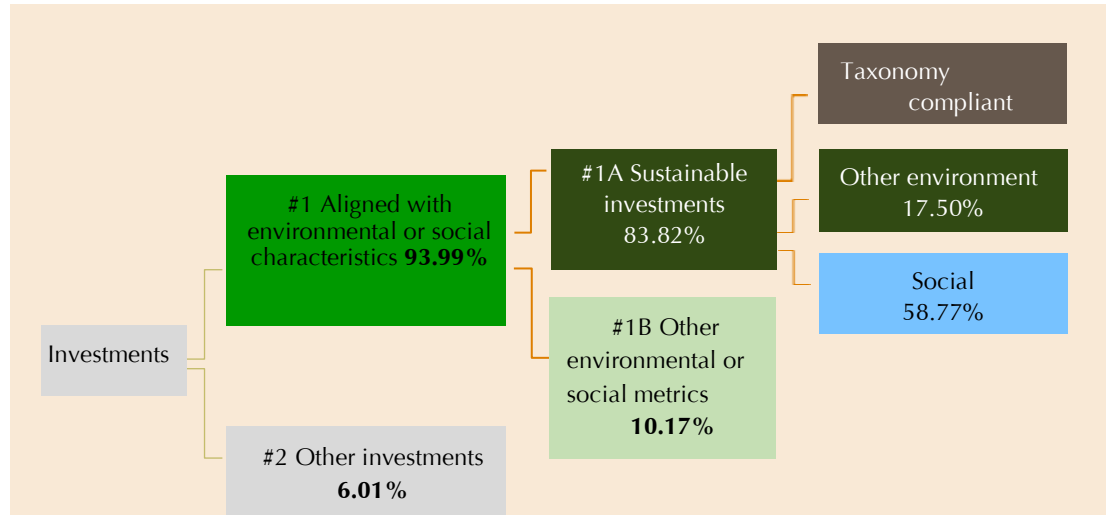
Investments

#1 Aligned with environmental or social characteristics **93.99%**

#2 Other investments **6.01%**

#1A Sustainable investments 83.82%

#1B Other environmental or social metrics **10.17%**

Taxonomy compliant

Other environment 17.50%

Social 58.77%